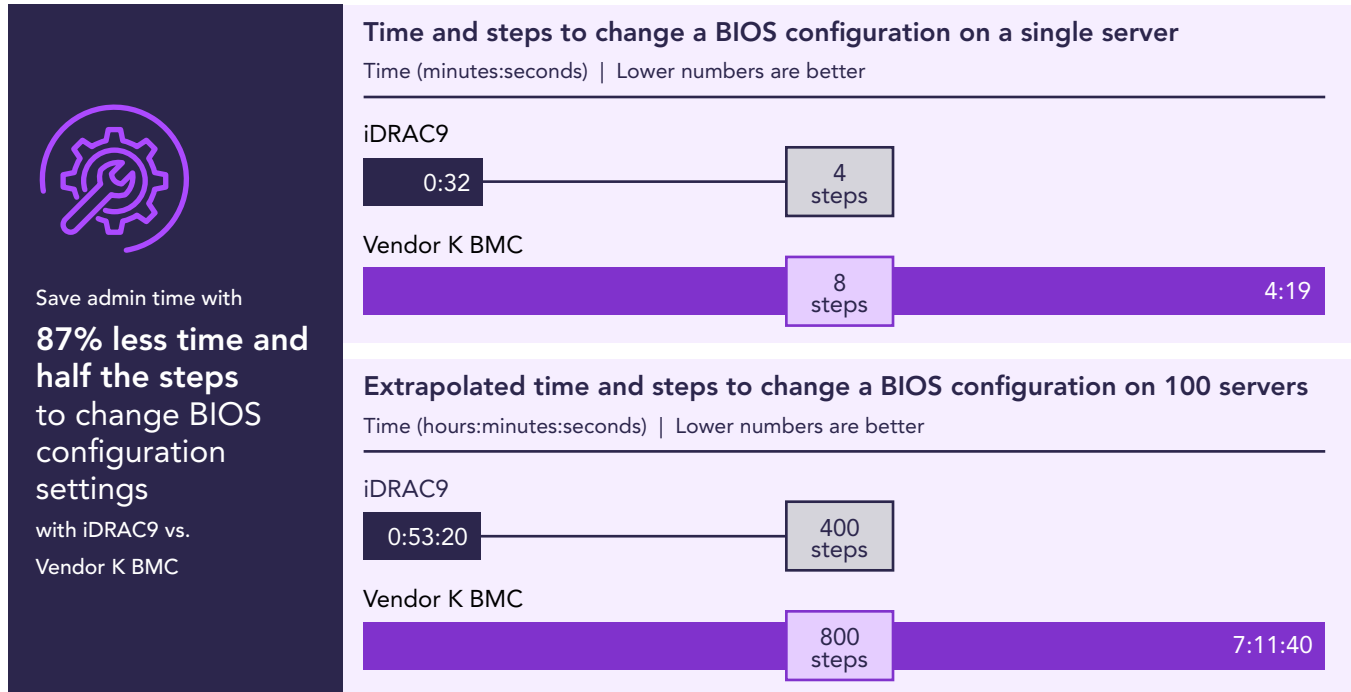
Save admin time with

87% less time and half the steps to change BIOS configuration settings with iDRAC9 vs. Vendor K BMC

Time and steps to change a BIOS configuration on a single server

Time (minutes:seconds) | Lower numbers are better

iDRAC9

0:32

4 steps

Vendor K BMC

8 steps

4:19

Extrapolated time and steps to change a BIOS configuration on 100 servers

Time (hours:minutes:seconds) | Lower numbers are better

iDRAC9

0:53:20

400 steps

Vendor K BMC

800 steps

7:11:40